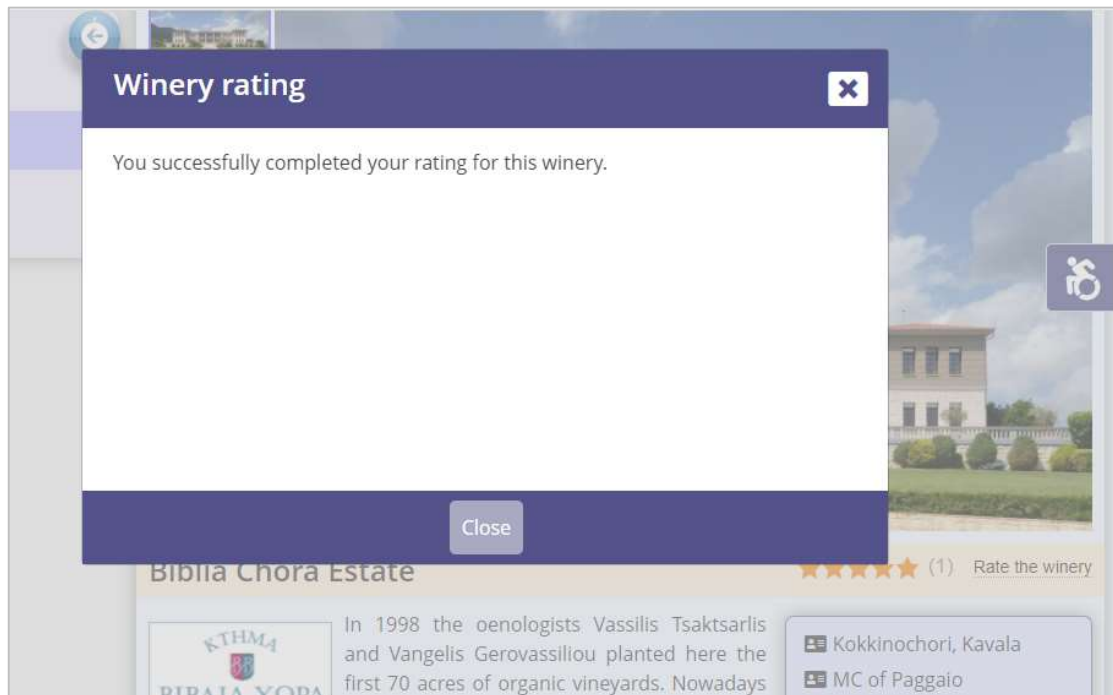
Winery rating

You successfully completed your rating for this winery.

Close

Biblia Chora Estate

(1) Rate the winery

ΚΤΗΜΑ ΒΙΒΛΙΑ ΧΩΡΑ

In 1998 the oenologists Vassilis Tsaktsarlis and Vangelis Gerovassiliou planted here the first 70 acres of organic vineyards. Nowadays

Kokkinochori, Kavala

MC of Paggaio